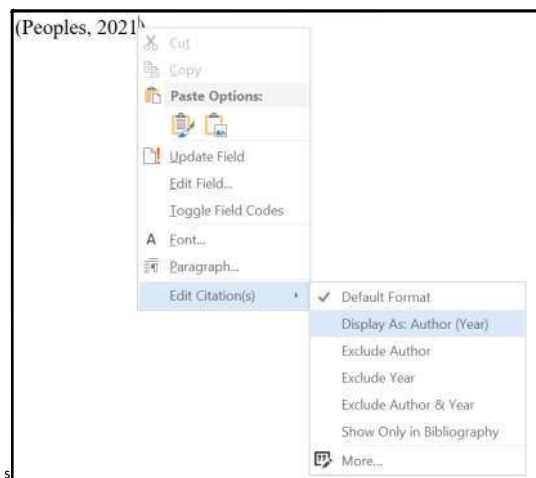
(Peoples, 2021)

Cut
Copy
Paste Options:
Update Field
Edit Field...
Toggle Field Codes
Font...
Paragraph...
Edit Citation(s)

Default Format
Display As: Author (Year)
Exclude Author
Exclude Year
Exclude Author & Year
Show Only in Bibliography
More...

s